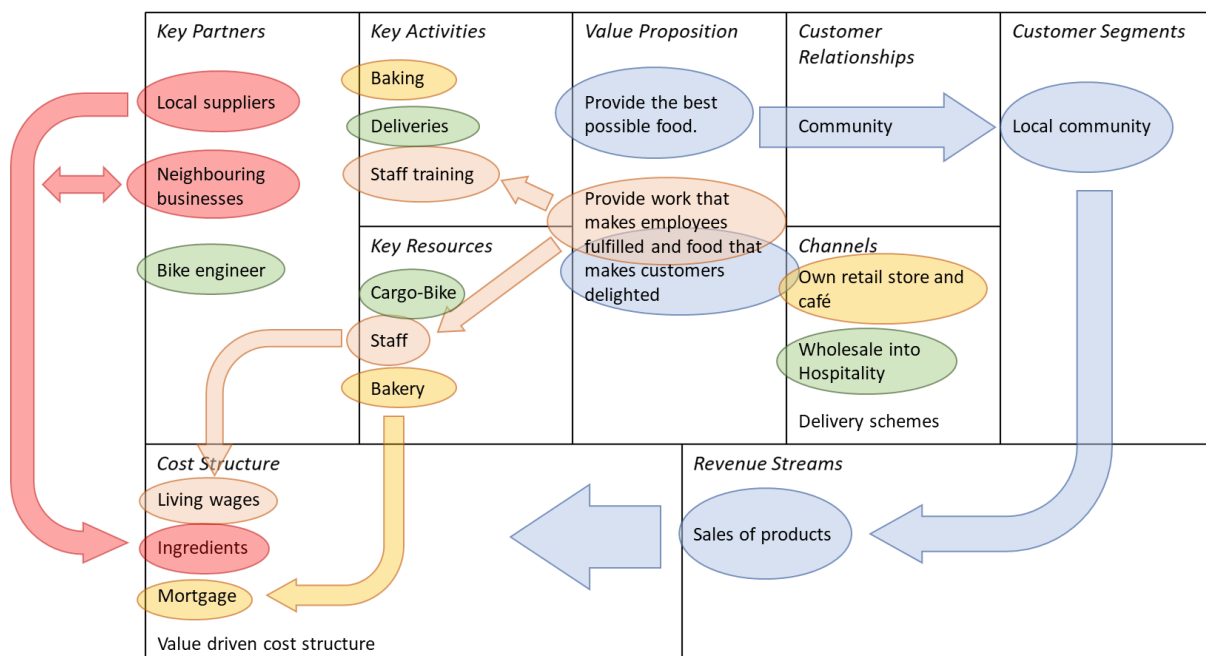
Key Partners

Local suppliers

Neighbouring businesses

Bike engineer

Key Activities

Baking

Deliveries

Staff training

Key Resources

Cargo-Bike

Staff

Bakery

Value Proposition

Provide the best possible food.

Provide work that makes employees fulfilled and food that makes customers delighted

Customer Relationships

Community

Channels

Own retail store and café

Wholesale into Hospitality

Delivery schemes

Customer Segments

Local community

Cost Structure

Living wages

Ingredients

Mortgage

Value driven cost structure

Revenue Streams

Sales of products